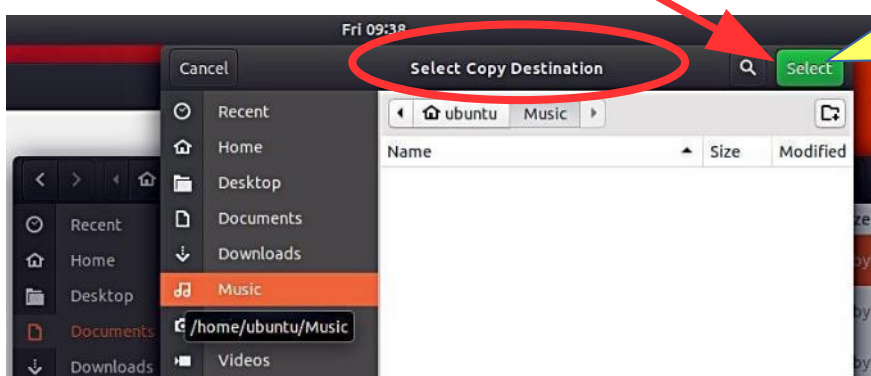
Fri 09:38

Cancel
Select Copy Destination
Select

Recent
Home
Desktop
Documents
Downloads
Music
/home/ubuntu/Music
Videos

ubuntu
Music

| Name | Size | Modified |
|---|---|---|

Recent
Home
Desktop
Documents
Downloads

ze
by
by
by